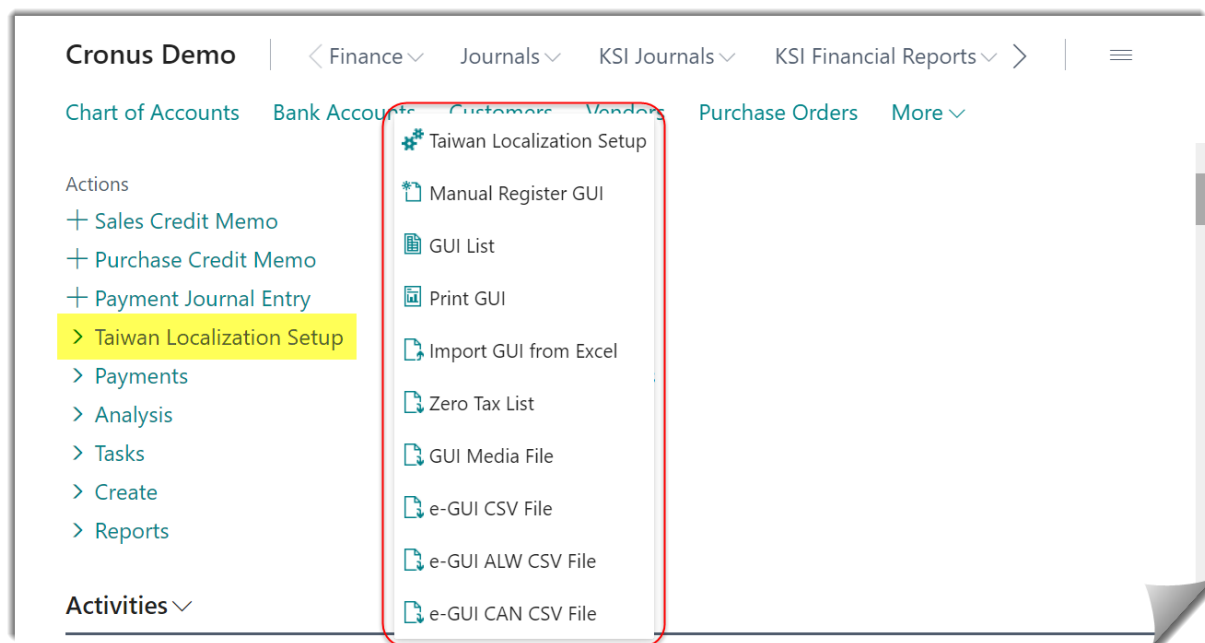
Cronus Demo | Finance Journals KSI Journals KSI Financial Reports

Chart of Accounts Bank Accou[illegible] Customers Vendors Purchase Orders More

Actions
+ Sales Credit Memo
+ Purchase Credit Memo
+ Payment Journal Entry
> Taiwan Localization Setup
> Payments
> Analysis
> Tasks
> Create
> Reports

Activities

Taiwan Localization Setup
Manual Register GUI
GUI List
Print GUI
Import GUI from Excel
Zero Tax List
GUI Media File
e-GUI CSV File
e-GUI ALW CSV File
e-GUI CAN CSV File